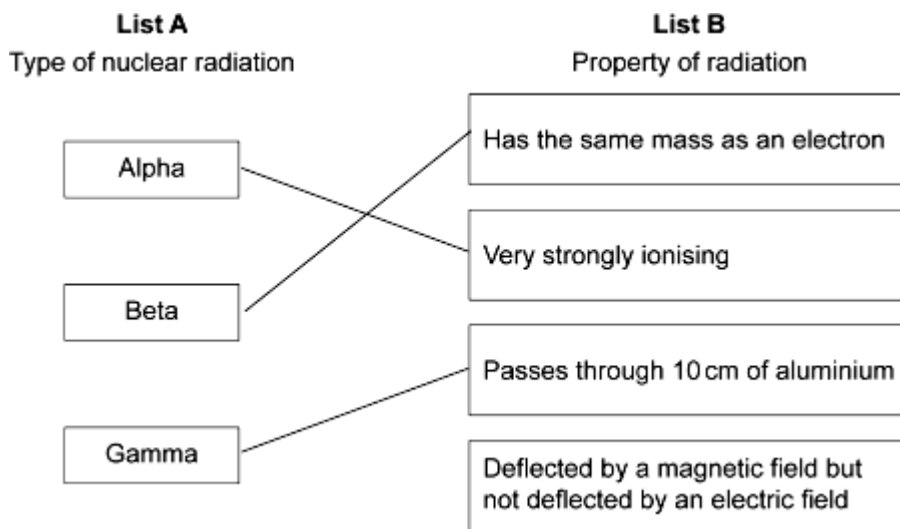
List A
Type of nuclear radiation

List B
Property of radiation

Alpha

Beta

Gamma

Has the same mass as an electron

Very strongly ionising

Passes through 10 cm of aluminium

Deflected by a magnetic field but not deflected by an electric field